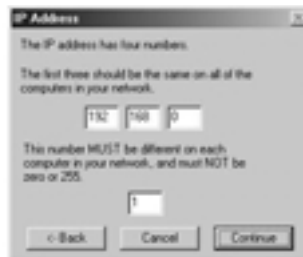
IP Address

The IP address has four numbers.

The first three should be the same on all of the computers in your network.

192 168 0

This number MUST be different on each computer in your network, and must NOT be zero or 255.

1

< Back Cancel Continue